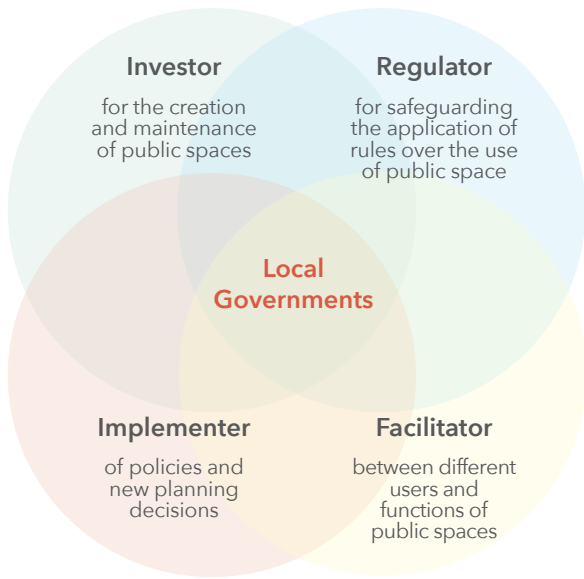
Investor

for the creation and maintenance of public spaces

Regulator

for safeguarding the application of rules over the use of public space

Local Governments

Implementer

of policies and new planning decisions

Facilitator

between different users and functions of public spaces